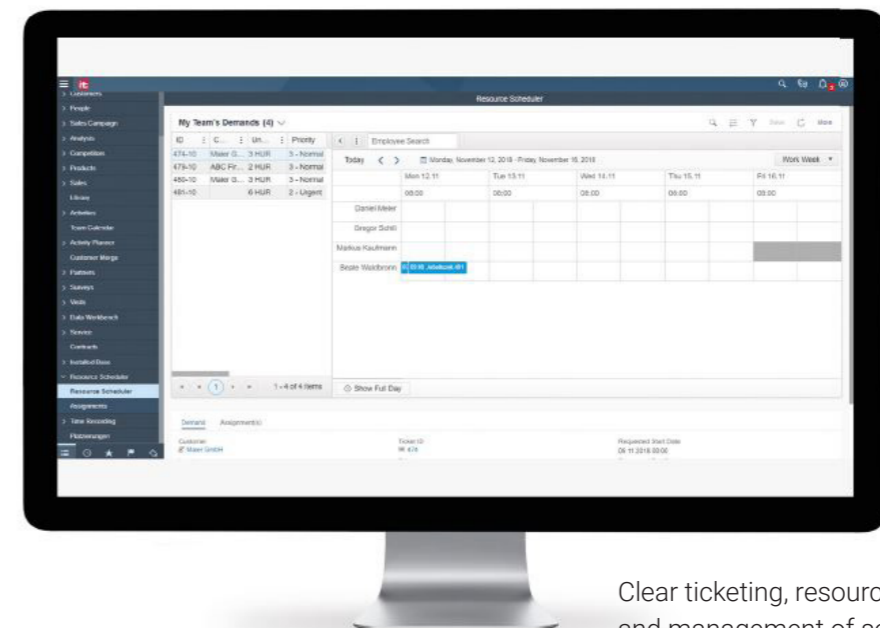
Customers
People
Sales Campaign
Analysis
Competition
Products
Sales
Library
Activities
Team Calendar
Activity Planner
Customer Merge
Partners
Surveys
Visits
Data Workbench
Service
Contracts
Installed Base
Resource Scheduler
Resource Scheduler
Assignments
Time Recording
Planungen

Resource Scheduler

My Team's Demands (4)

| ID | C... | Un... | Priority |
|---|---|---|---|
| 474-10 | Maier G... | 3 HUR | 3 - Normal |
| 479-10 | ABC Fr... | 2 HUR | 3 - Normal |
| 480-10 | Maier G... | 3 HUR | 3 - Normal |
| 481-10 | | 6 HUR | 2 - Urgent |

1 - 4 of 4 items

Employee Search

Today Monday, November 12, 2018 - Friday, November 16, 2018 Work Week

| | Mon 12.11 | Tue 13.11 | Wed 14.11 | Thu 15.11 | Fri 16.11 |
|---|---|---|---|---|---|
| | 08:00 | 08:00 | 08:00 | 08:00 | 08:00 |
| Daniel Meier | | | | | |
| Gregor Schill | | | | | |
| Markus Kaufmann | | | | | |
| Beate Waldbronn | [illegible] | | | | |

Show Full Day

Demand Assignment(s)

Customer
Maier GmbH

Ticket ID
474

Requested Start Date
06.11.2018 00:00

Clear ticketing, resourc
and management of se